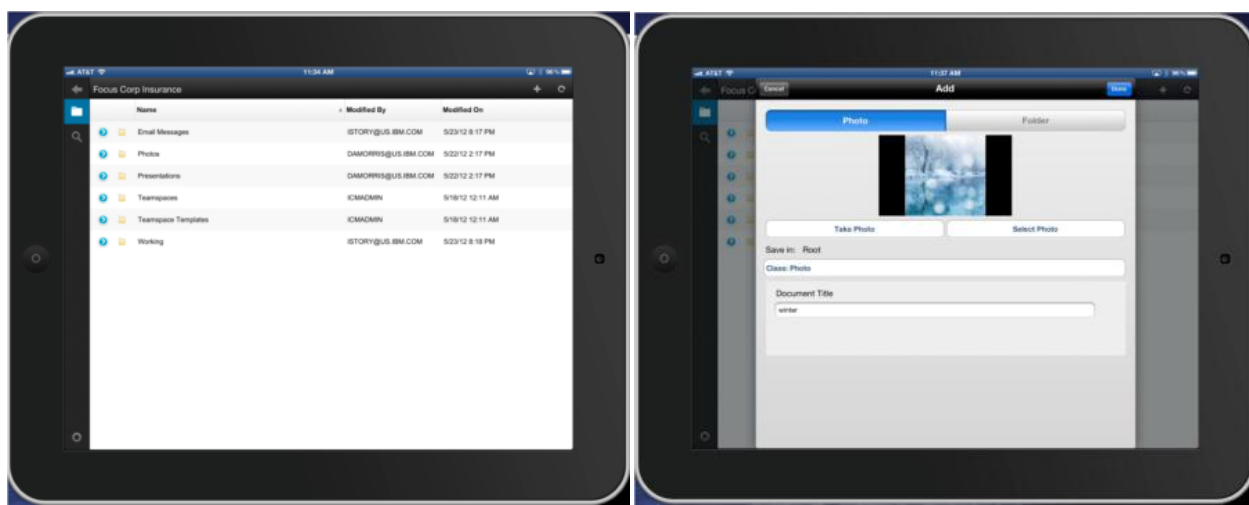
AT&T 11:34 AM

Focus Corp Insurance

| Name | Modified By | Modified On |
|---|---|---|
| Email Messages | ISTORY@US.IBM.COM | 5/23/12 8:17 PM |
| Photos | DAMORRIS@US.IBM.COM | 5/22/12 2:17 PM |
| Presentations | DAMORRIS@US.IBM.COM | 5/22/12 2:17 PM |
| Teamspaces | ICMADMIN | 5/18/12 12:11 AM |
| Teamspace Templates | ICMADMIN | 5/18/12 12:11 AM |
| Working | ISTORY@US.IBM.COM | 5/23/12 8:18 PM |

AT&T 11:37 AM

Focus C

Cancel Add Done

Photo Folder

Take Photo Select Photo

Save in: Root

Class: Photo

Document Title

winter